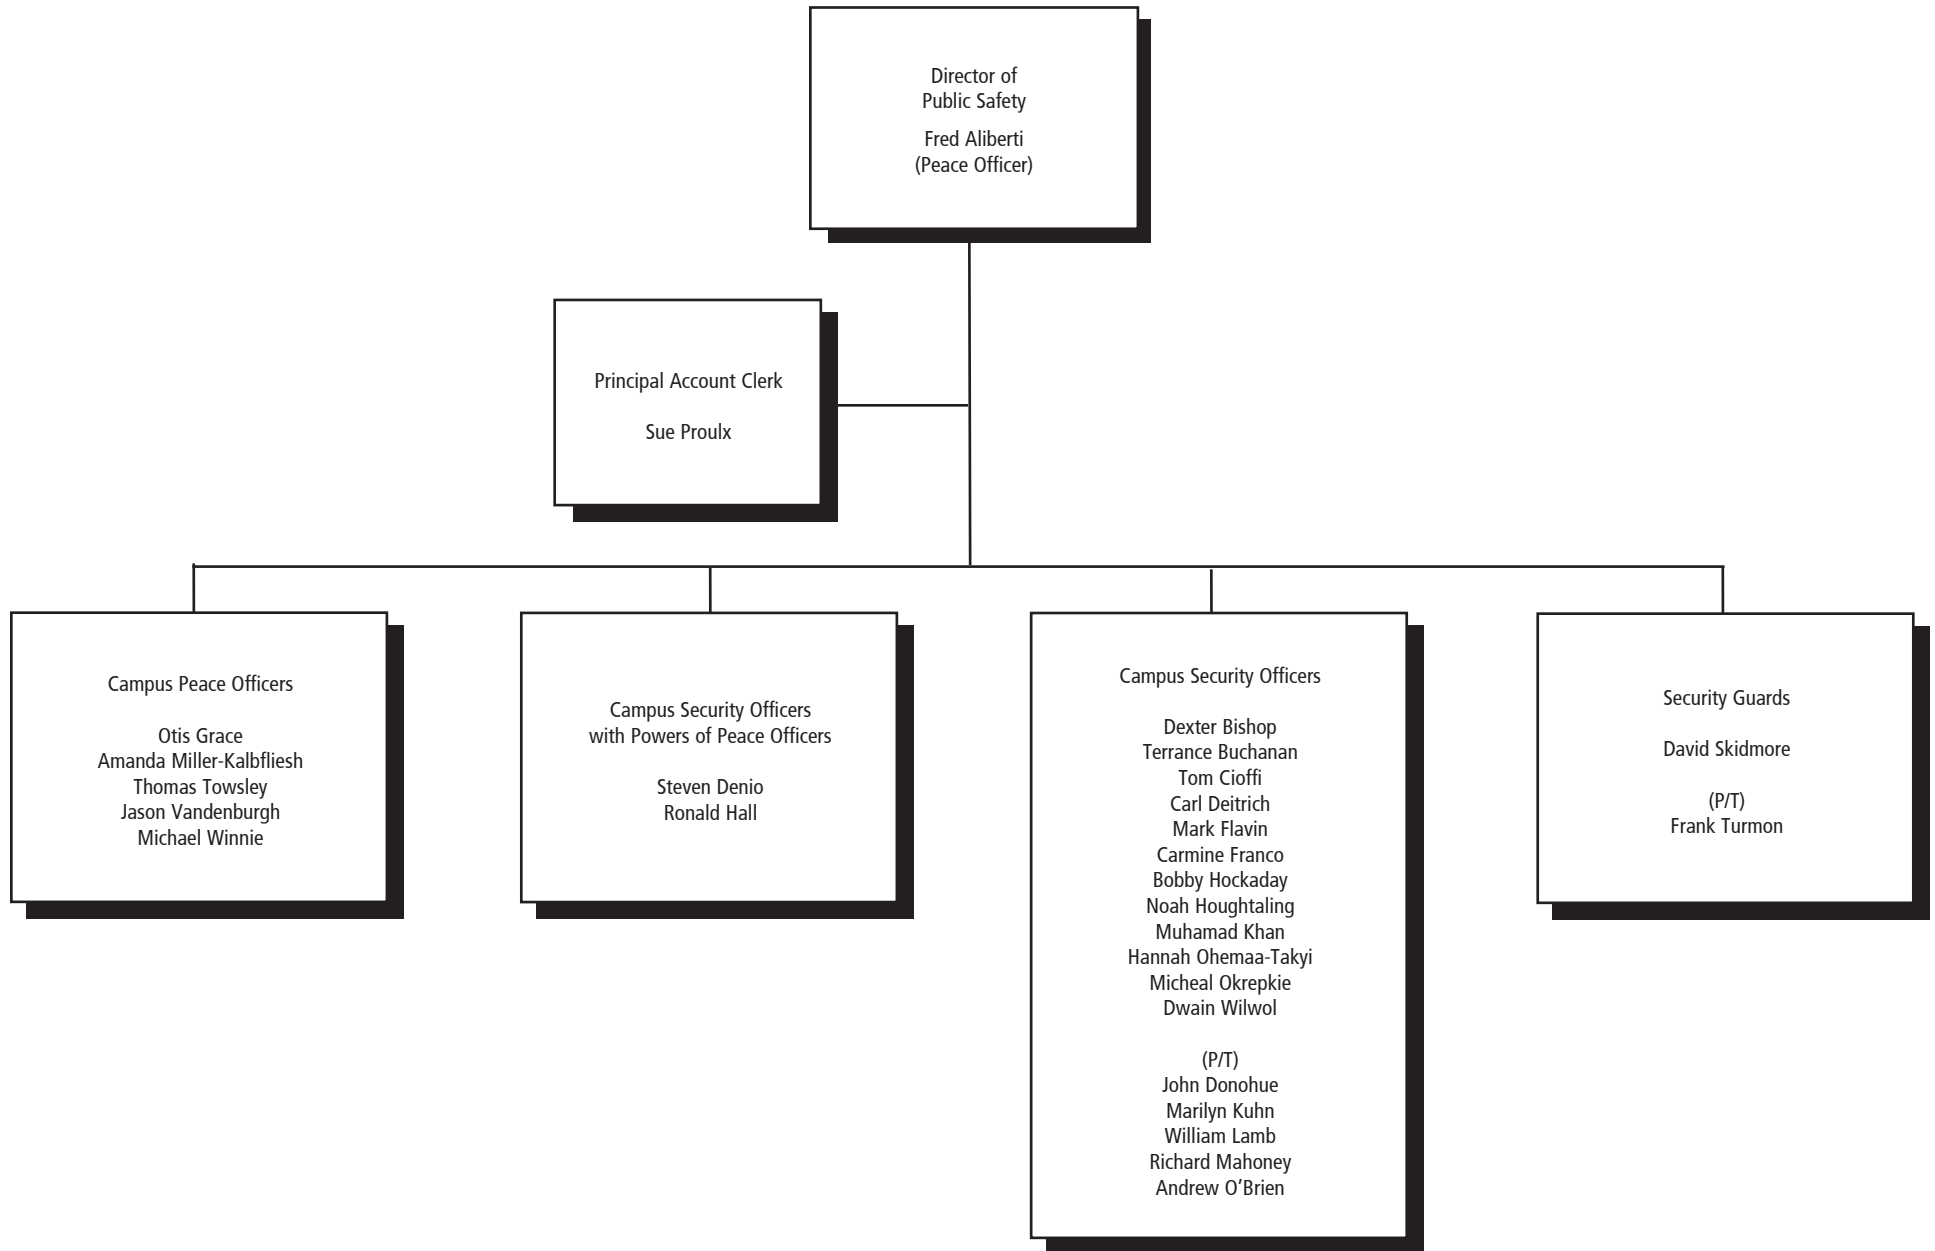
Director of
Public Safety

Fred Aliberti
(Peace Officer)

Principal Account Clerk

Sue Proulx

Campus Peace Officers

Otis Grace
Amanda Miller-Kalbfliesh
Thomas Towsley
Jason Vandenburgh
Michael Winnie

Campus Security Officers
with Powers of Peace Officers

Steven Denio
Ronald Hall

Campus Security Officers

Dexter Bishop
Terrance Buchanan
Tom Cioffi
Carl Deitrich
Mark Flavin
Carmine Franco
Bobby Hockaday
Noah Houghtaling
Muhamad Khan
Hannah Ohemaa-Takyi
Micheal Okrepkie
Dwain Wilwol

(P/T)
John Donohue
Marilyn Kuhn
William Lamb
Richard Mahoney
Andrew O'Brien

Security Guards

David Skidmore

(P/T)
Frank Turmon